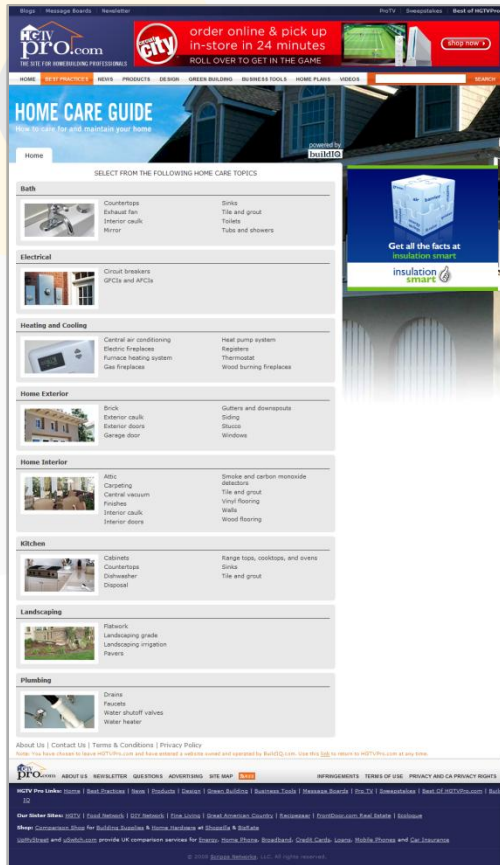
Blogs | Message Boards | Newsletter

ProTV | Sweepstakes | Best of HGTVPro

HGTV pro.com
THE SITE FOR HOMEBUILDING PROFESSIONALS

circuit city
order online & pick up in-store in 24 minutes
ROLL OVER TO GET IN THE GAME
shop now

HOME | BEST PRACTICES | NEWS | PRODUCTS | DESIGN | GREEN BUILDING | BUSINESS TOOLS | HOME PLANS | VIDEOS | SEARCH

HOME CARE GUIDE
How to care for and maintain your home

powered by buildIQ

Home

SELECT FROM THE FOLLOWING HOME CARE TOPICS

Bath
Countertops
Exhaust fan
Interior caulk
Mirror
Sinks
Tile and grout
Toilets
Tubs and showers

Electrical
Circuit breakers
GFCIs and AFCIs

Heating and Cooling
Central air conditioning
Electric fireplaces
Furnace heating system
Gas fireplaces
Heat pump system
Registers
Thermostat
Wood burning fireplaces

Home Exterior
Brick
Exterior caulk
Exterior doors
Garage door
Gutters and downspouts
Siding
Stucco
Windows

Home Interior
Attic
Carpeting
Central vacuum
Finishes
Interior caulk
Interior doors
Smoke and carbon monoxide detectors
Tile and grout
Vinyl flooring
Walls
Wood flooring

Kitchen
Cabinets
Countertops
Dishwasher
Disposal
Range tops, cooktops, and ovens
Sinks
Tile and grout

Landscaping
Flatwork
Landscaping grade
Landscaping irrigation
Pavers

Plumbing
Drains
Faucets
Water shutoff valves
Water heater

Get all the facts at insulation smart
insulation smart

About Us | Contact Us | Terms & Conditions | Privacy Policy
Note: You have chosen to leave HGTVPro.com and have entered a website owned and operated by BuildIQ.com. Use this link to return to HGTVPro.com at any time.

HGTV pro.com ABOUT US | NEWSLETTER | QUESTIONS | ADVERTISING | SITE MAP | RSS | INFRINGEMENTS | TERMS OF USE | PRIVACY AND CA PRIVACY RIGHTS

HGTV Pro Links: Home | Best Practices | News | Products | Design | Green Building | Business Tools | Message Boards | Pro TV | Sweepstakes | Best Of HGTVPro.com | Build IQ

Our Sister Sites: HGTV | Food Network | DIY Network | Fine Living | Great American Country | Recipezaar | FrontDoor.com Real Estate | Ecoloque

Shop: Comparison Shop for Building Supplies & Home Hardware at Shopzilla & BizRate

UpMyStreet and uSwitch.com provide UK comparison services for Energy, Home Phone, Broadband, Credit Cards, Loans, Mobile Phones and Car Insurance

© 2009 Scripps Networks, LLC. All rights reserved.